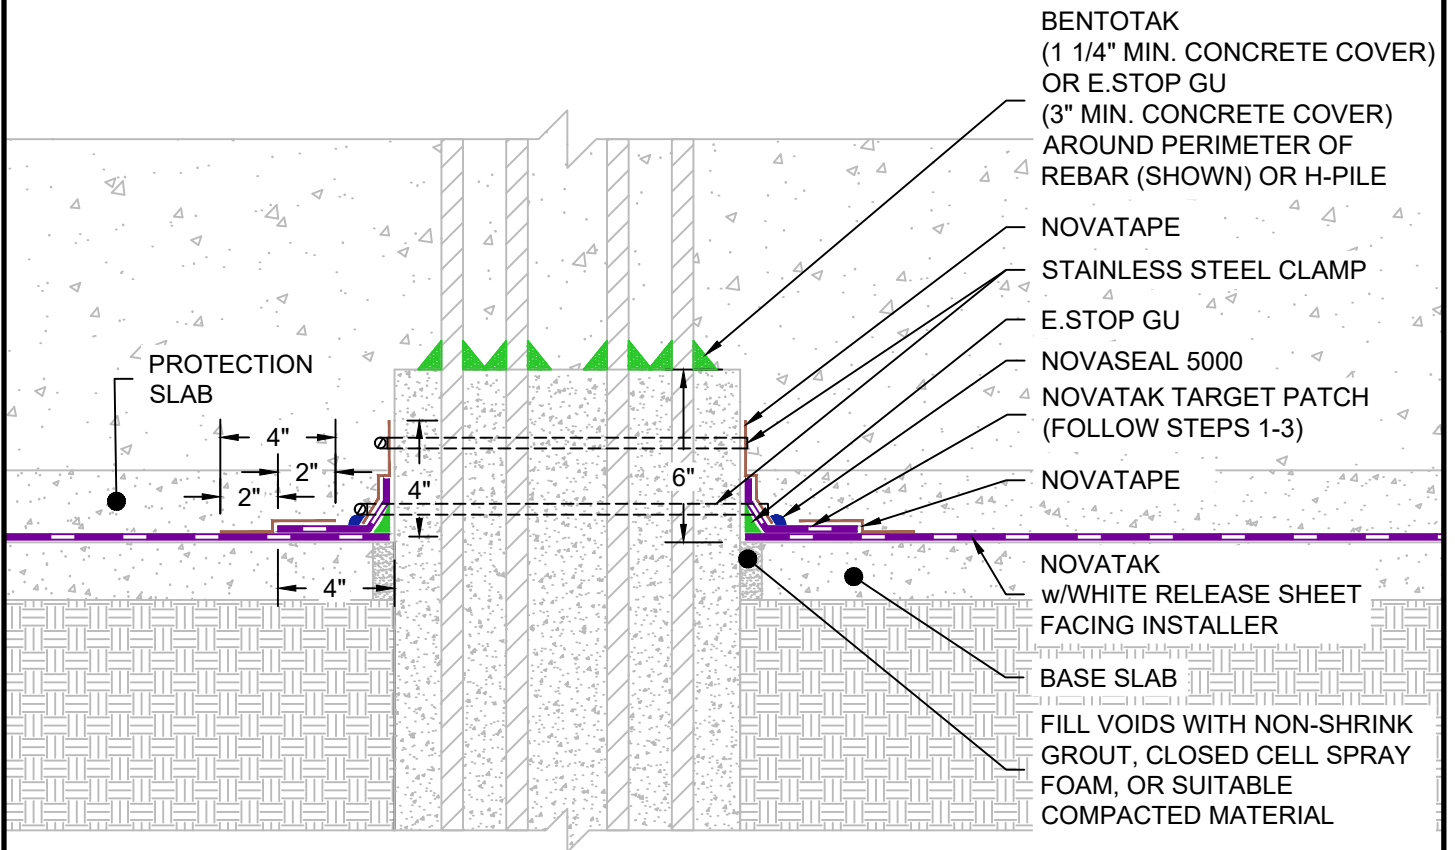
BENTOTAK
(1 1/4" MIN. CONCRETE COVER)
OR E.STOP GU
(3" MIN. CONCRETE COVER)
AROUND PERIMETER OF
REBAR (SHOWN) OR H-PILE

NOVATAPE

STAINLESS STEEL CLAMP

E.STOP GU

NOVASEAL 5000

NOVATAK TARGET PATCH
(FOLLOW STEPS 1-3)

NOVATAPE

NOVATAK
w/WHITE RELEASE SHEET
FACING INSTALLER

BASE SLAB

FILL VOIDS WITH NON-SHRINK
GROUT, CLOSED CELL SPRAY
FOAM, OR SUITABLE
COMPACTED MATERIAL

PROTECTION
SLAB

4"

2"

2"

4"

6"

4"